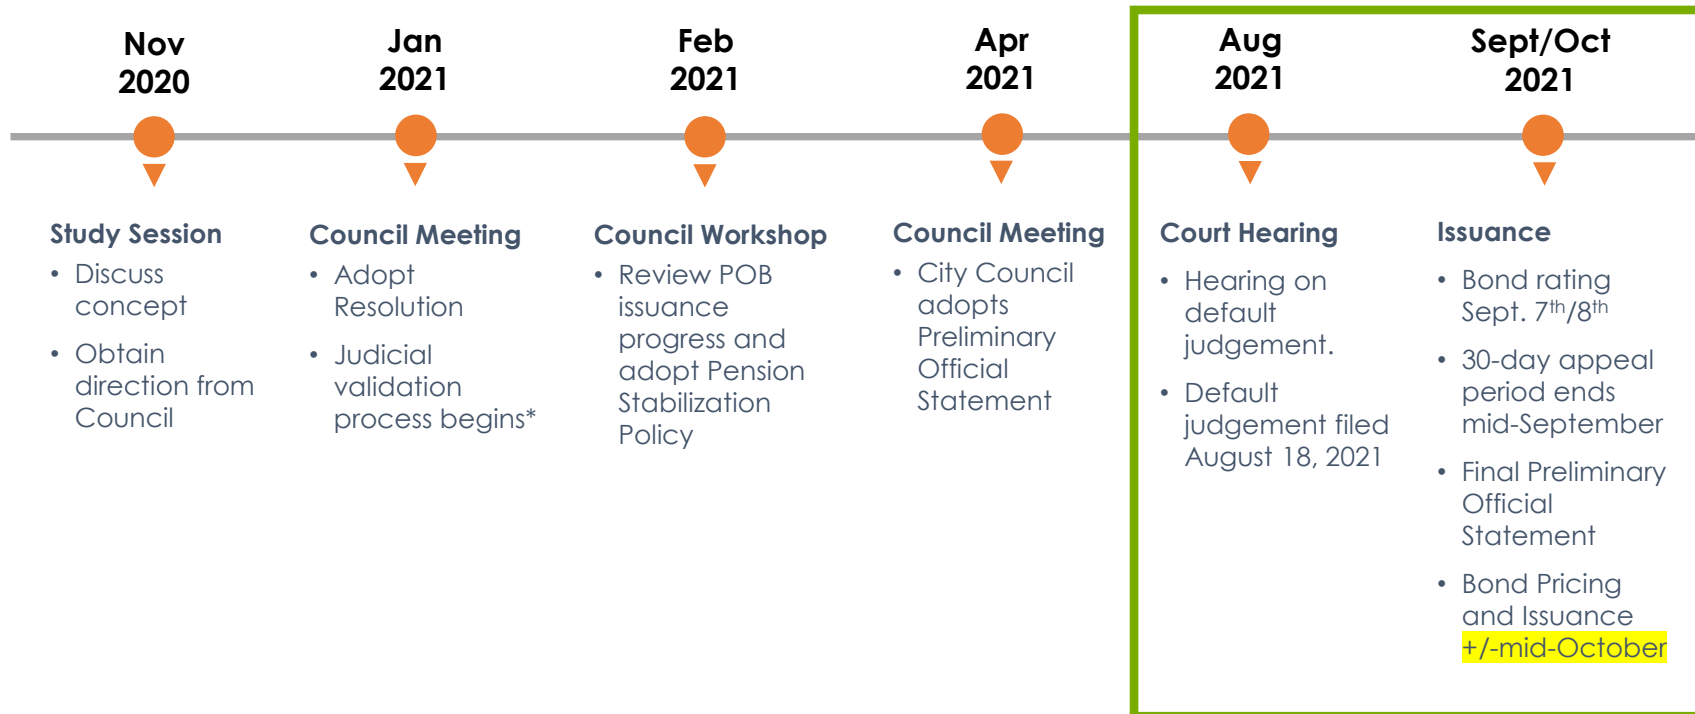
Nov 2020

Jan 2021

Feb 2021

Apr 2021

Aug 2021

Sept/Oct 2021

Study Session
- Discuss concept
- Obtain direction from Council

Council Meeting
- Adopt Resolution
- Judicial validation process begins*

Council Workshop
- Review POB issuance progress and adopt Pension Stabilization Policy

Council Meeting
- City Council adopts Preliminary Official Statement

Court Hearing
- Hearing on default judgement.
- Default judgement filed August 18, 2021

Issuance
- Bond rating Sept. 7$^{th}$/8$^{th}$
- 30-day appeal period ends mid-September
- Final Preliminary Official Statement
- Bond Pricing and Issuance +/-mid-October